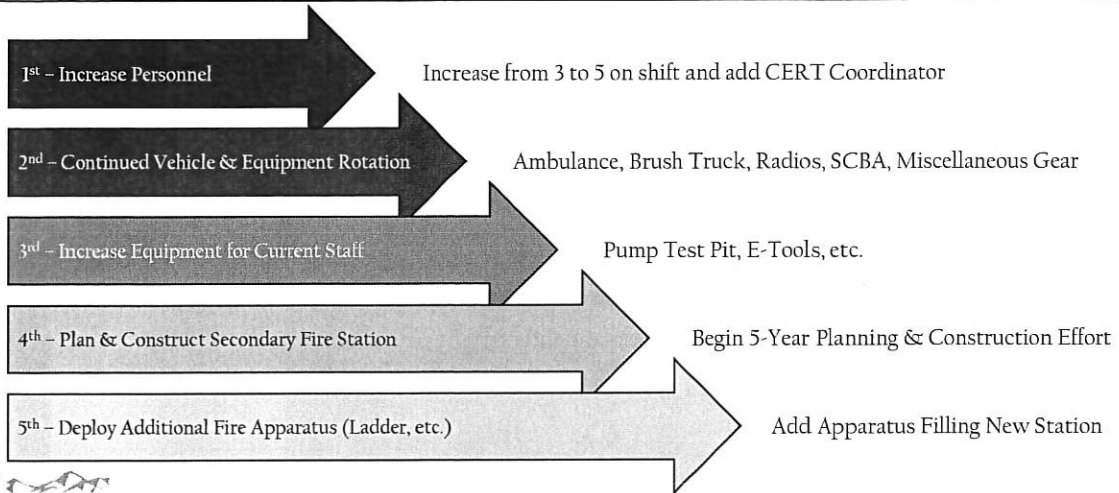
1st – Increase Personnel

Increase from 3 to 5 on shift and add CERT Coordinator

2nd – Continued Vehicle & Equipment Rotation

Ambulance, Brush Truck, Radios, SCBA, Miscellaneous Gear

3rd – Increase Equipment for Current Staff

Pump Test Pit, E-Tools, etc.

4th – Plan & Construct Secondary Fire Station

Begin 5-Year Planning & Construction Effort

5th – Deploy Additional Fire Apparatus (Ladder, etc.)

Add Apparatus Filling New Station